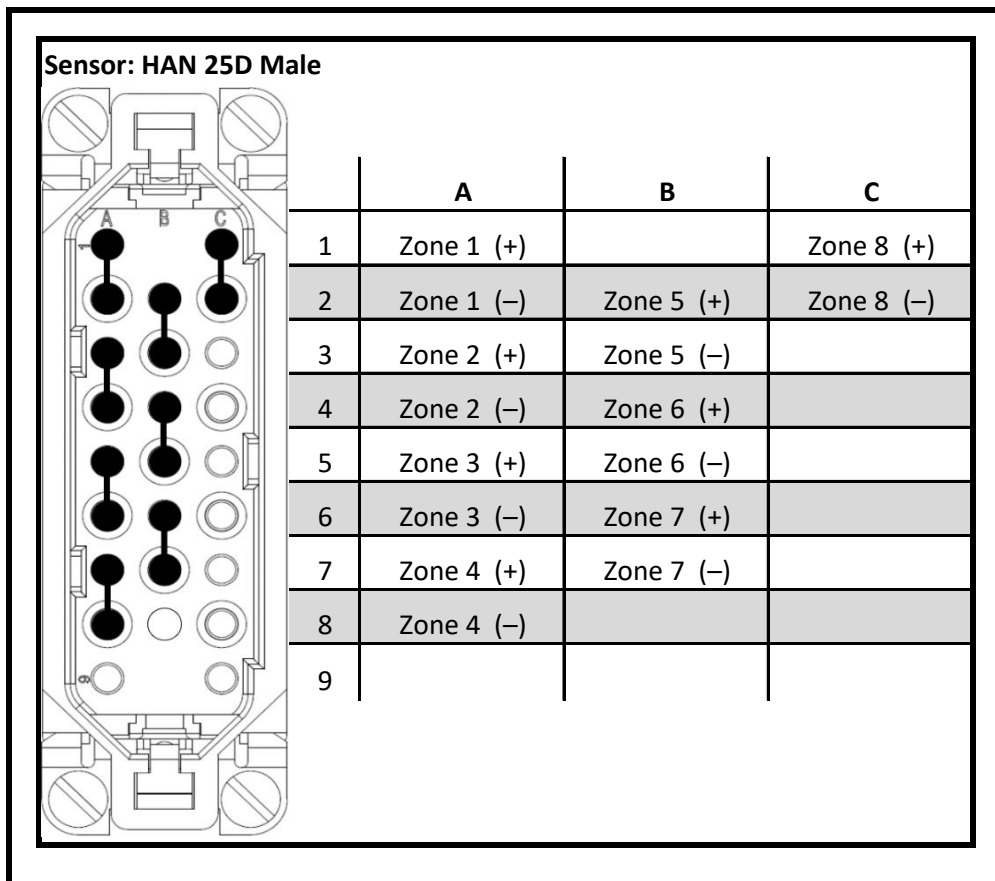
Sensor: HAN 25D Male

A B C
1
9

| | A | B | C |
|---|---|---|---|
| 1 | Zone 1 (+) | | Zone 8 (+) |
| 2 | Zone 1 (–) | Zone 5 (+) | Zone 8 (–) |
| 3 | Zone 2 (+) | Zone 5 (–) | |
| 4 | Zone 2 (–) | Zone 6 (+) | |
| 5 | Zone 3 (+) | Zone 6 (–) | |
| 6 | Zone 3 (–) | Zone 7 (+) | |
| 7 | Zone 4 (+) | Zone 7 (–) | |
| 8 | Zone 4 (–) | | |
| 9 | | | |